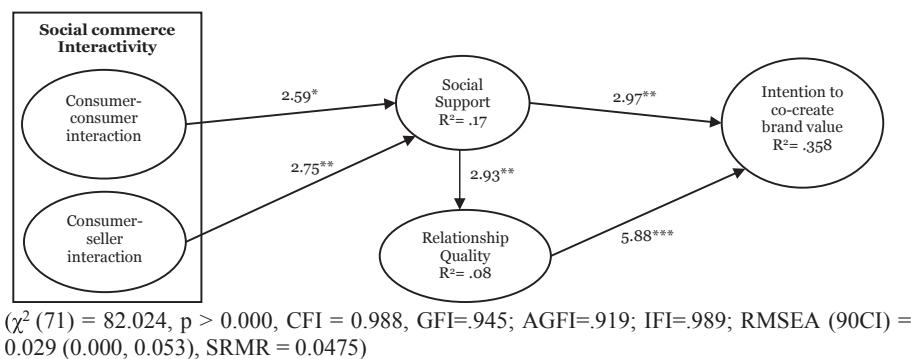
Social commerce Interactivity

Consumer-consumer interaction

Consumer-seller interaction

$2.59^{*}$

$2.75^{**}$

Social Support
$R^2 = .17$

$2.97^{**}$

$2.93^{**}$

Relationship Quality
$R^2 = .08$

$5.88^{***}$

Intention to co-create brand value
$R^2 = .358$

($\chi^2$ (71) = 82.024, p > 0.000, CFI = 0.988, GFI=.945; AGFI=.919; IFI=.989; RMSEA (90CI) = 0.029 (0.000, 0.053), SRMR = 0.0475)